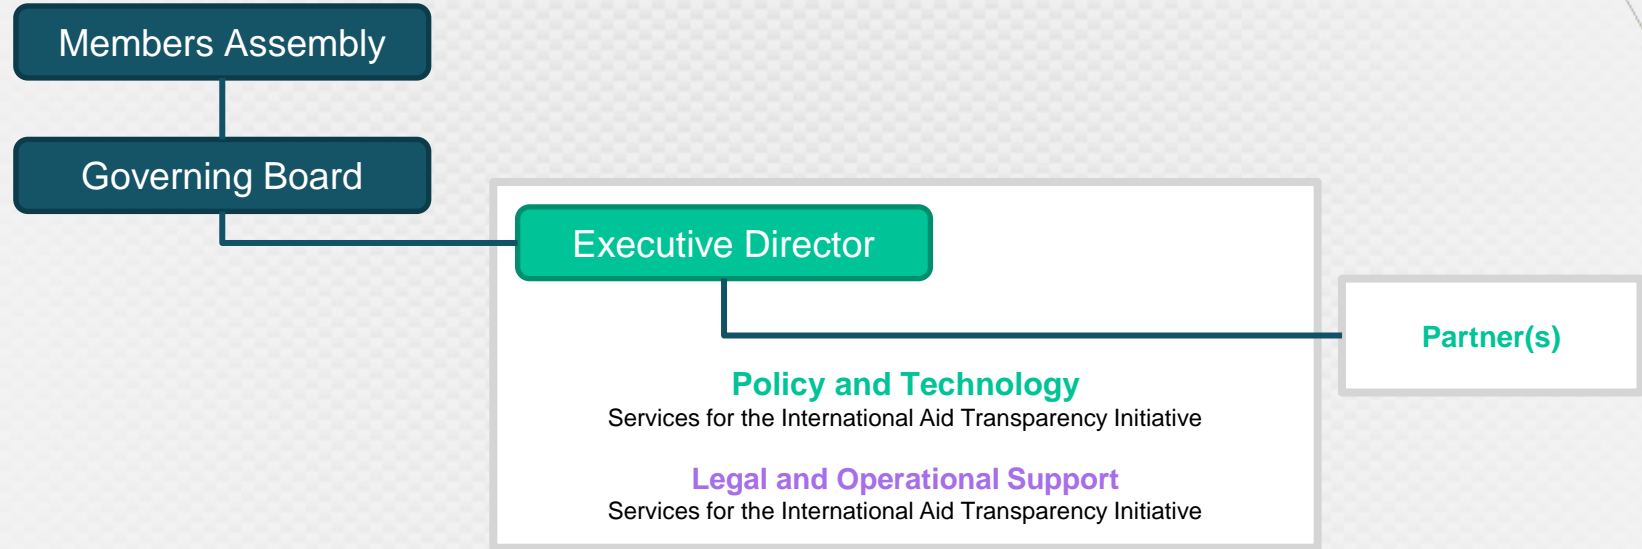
Members Assembly

Governing Board

Executive Director

Partner(s)

Policy and Technology
Services for the International Aid Transparency Initiative

Legal and Operational Support
Services for the International Aid Transparency Initiative